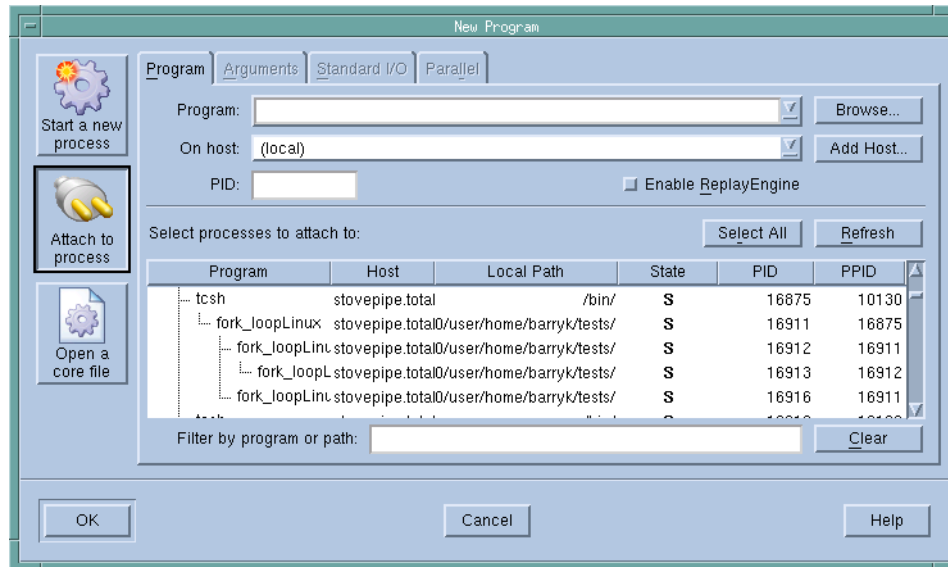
New Program

Start a new process

Attach to process

Open a core file

Program | Arguments | Standard I/O | Parallel

Program:

Browse...

On host: (local)

Add Host...

PID:

Enable ReplayEngine

Select processes to attach to:

Select All

Refresh

| Program | Host | Local Path | State | PID | PPID |
|---|---|---|---|---|---|
| tcsh | stovepipe.total | /bin/ | S | 16875 | 10130 |
| fork_loopLinux | stovepipe.total | 0/user/home/barryk/tests/ | S | 16911 | 16875 |
| fork_loopLinu | stovepipe.total | 0/user/home/barryk/tests/ | S | 16912 | 16911 |
| fork_loopL | stovepipe.total | 0/user/home/barryk/tests/ | S | 16913 | 16912 |
| fork_loopLinu | stovepipe.total | 0/user/home/barryk/tests/ | S | 16916 | 16911 |

Filter by program or path:

Clear

OK

Cancel

Help